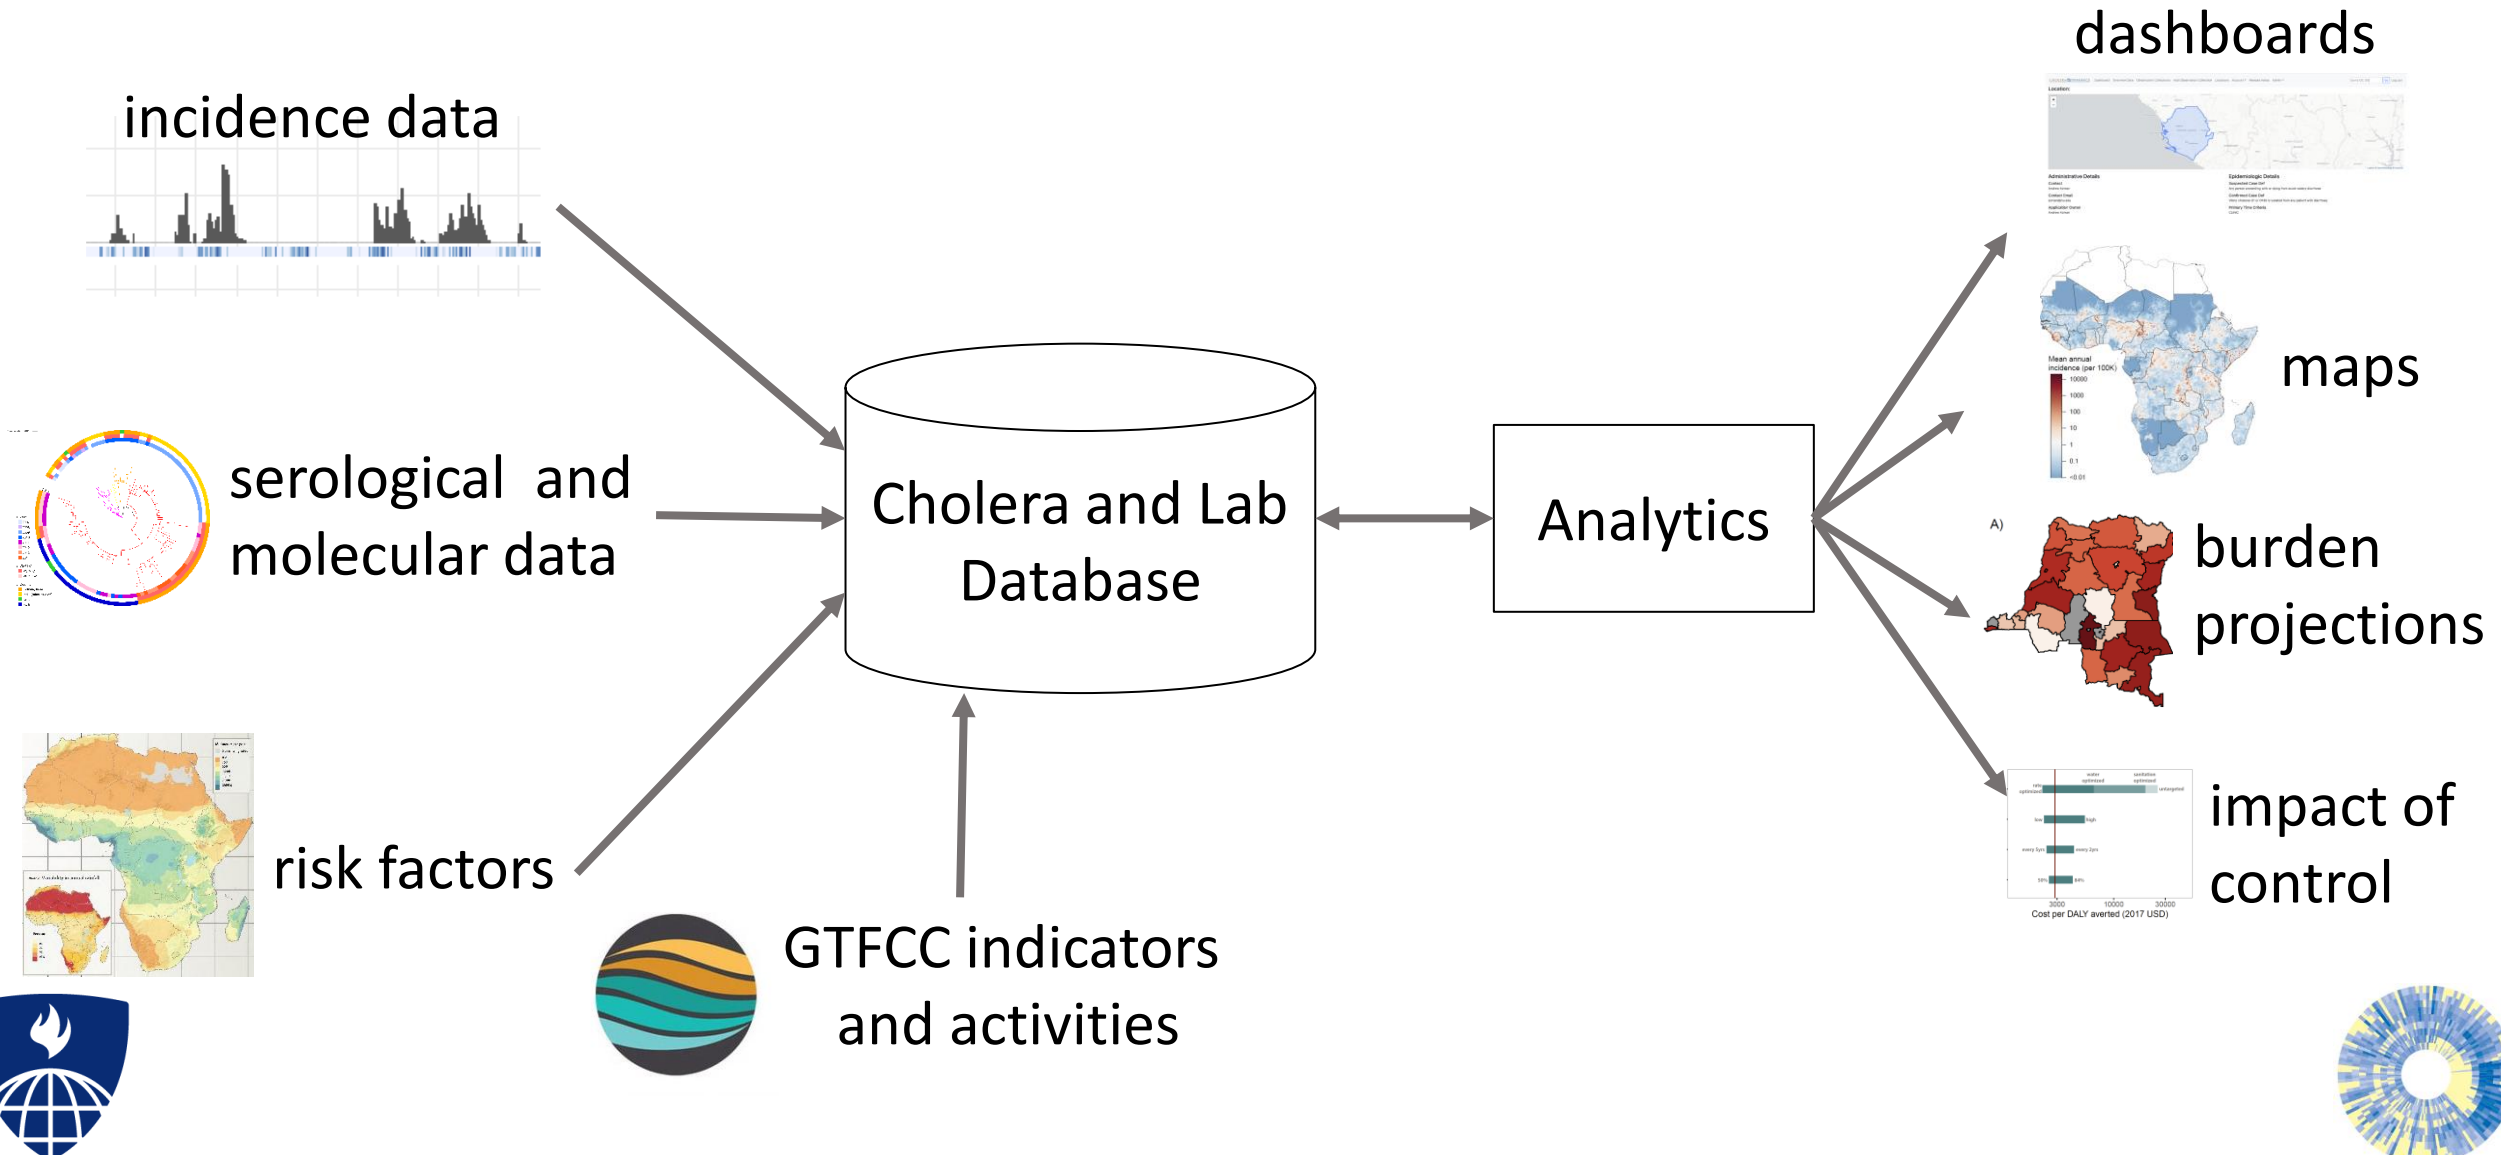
incidence data

serological and molecular data

risk factors

GTFCC indicators and activities

Cholera and Lab Database

Analytics

dashboards

maps

Mean annual incidence (per 100K)

A)

burden projections

impact of control

Cost per DALY averted (2017 USD)